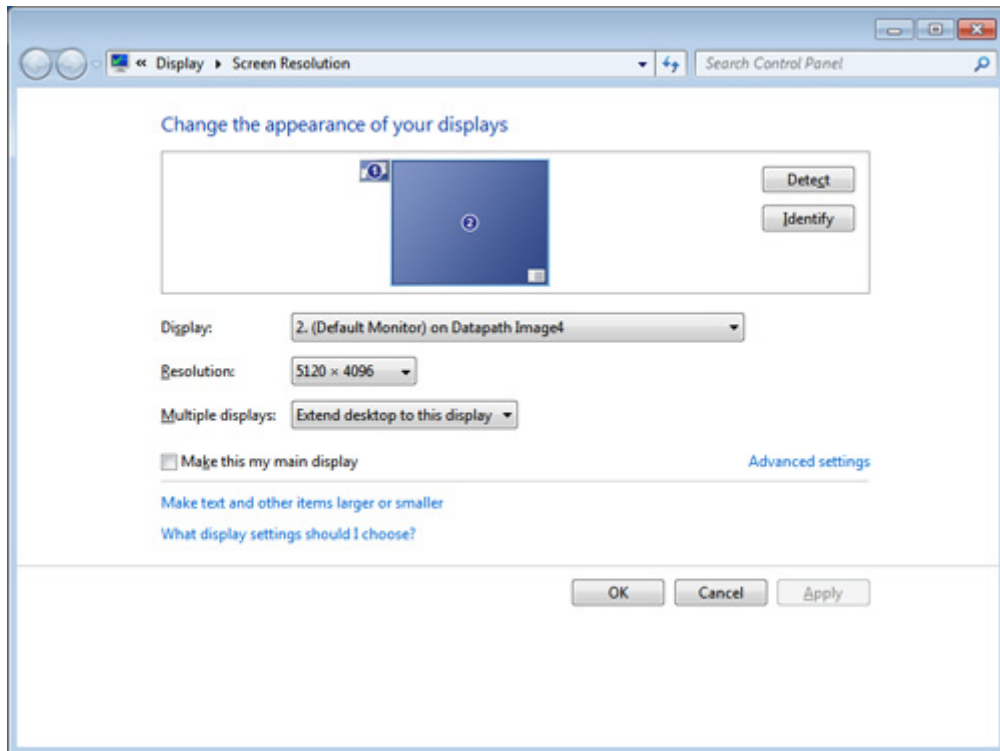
« Display ▸ Screen Resolution

Search Control Panel

Change the appearance of your displays

1

2

Detect

Identify

Display: 2. (Default Monitor) on Datapath Image4

Resolution: 5120 × 4096

Multiple displays: Extend desktop to this display

Make this my main display

Advanced settings

Make text and other items larger or smaller

What display settings should I choose?

OK

Cancel

Apply